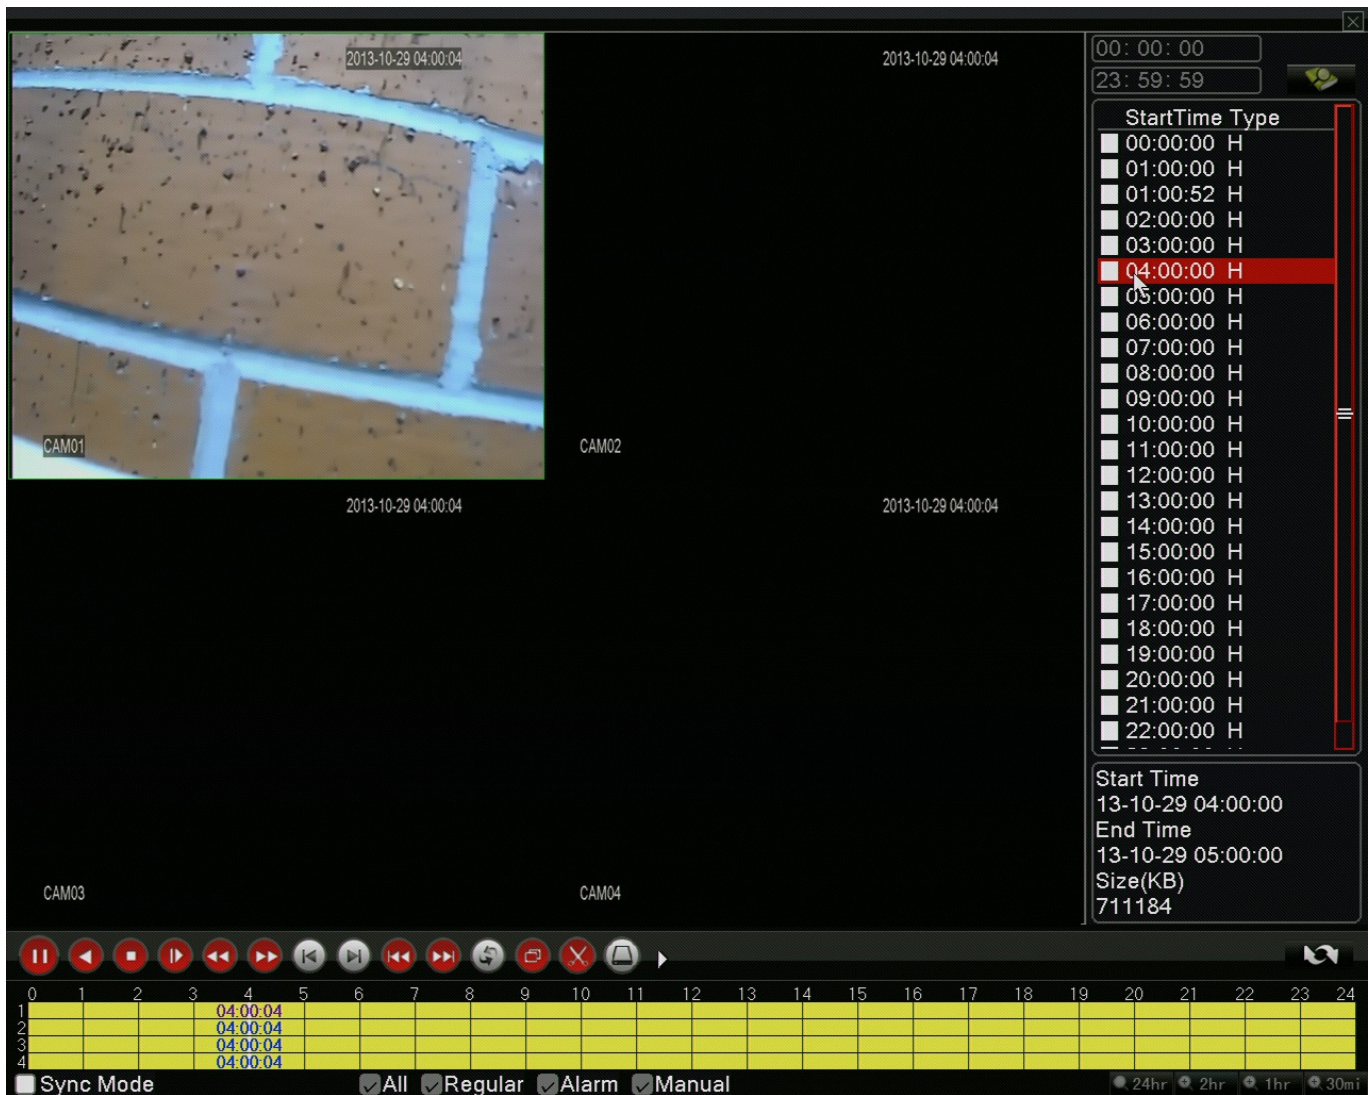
2013-10-29 04:00:04
CAM01
2013-10-29 04:00:04
CAM02
2013-10-29 04:00:04
CAM03
2013-10-29 04:00:04
CAM04

00: 00: 00
23: 59: 59

| StartTime | Type |
|---|---|
| 00:00:00 | H |
| 01:00:00 | H |
| 01:00:52 | H |
| 02:00:00 | H |
| 03:00:00 | H |
| 04:00:00 | H |
| 05:00:00 | H |
| 06:00:00 | H |
| 07:00:00 | H |
| 08:00:00 | H |
| 09:00:00 | H |
| 10:00:00 | H |
| 11:00:00 | H |
| 12:00:00 | H |
| 13:00:00 | H |
| 14:00:00 | H |
| 15:00:00 | H |
| 16:00:00 | H |
| 17:00:00 | H |
| 18:00:00 | H |
| 19:00:00 | H |
| 20:00:00 | H |
| 21:00:00 | H |
| 22:00:00 | H |

Start Time
13-10-29 04:00:00
End Time
13-10-29 05:00:00
Size(KB)
711184

0 1 2 3 4 5 6 7 8 9 10 11 12 13 14 15 16 17 18 19 20 21 22 23 24
1 04:00:04
2 04:00:04
3 04:00:04
4 04:00:04

Sync Mode
All Regular Alarm Manual
24hr 2hr 1hr 30mi